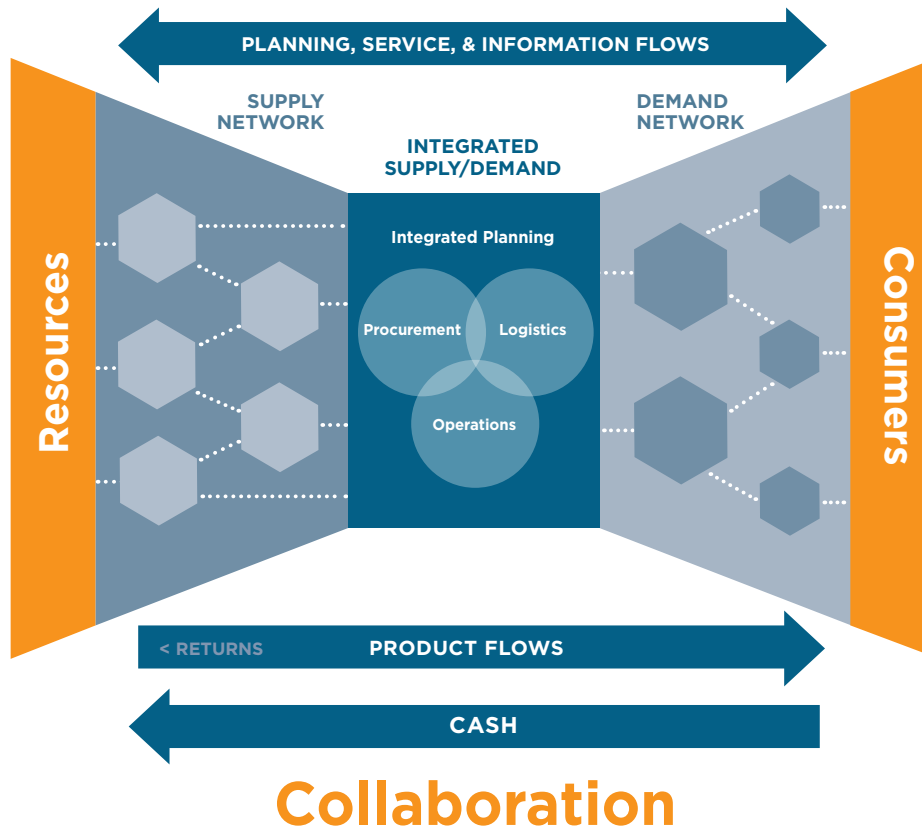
PLANNING, SERVICE, & INFORMATION FLOWS

SUPPLY NETWORK

DEMAND NETWORK

INTEGRATED SUPPLY/DEMAND

Resources

Integrated Planning

Procurement

Logistics

Operations

Consumers

< RETURNS

PRODUCT FLOWS

CASH

Collaboration